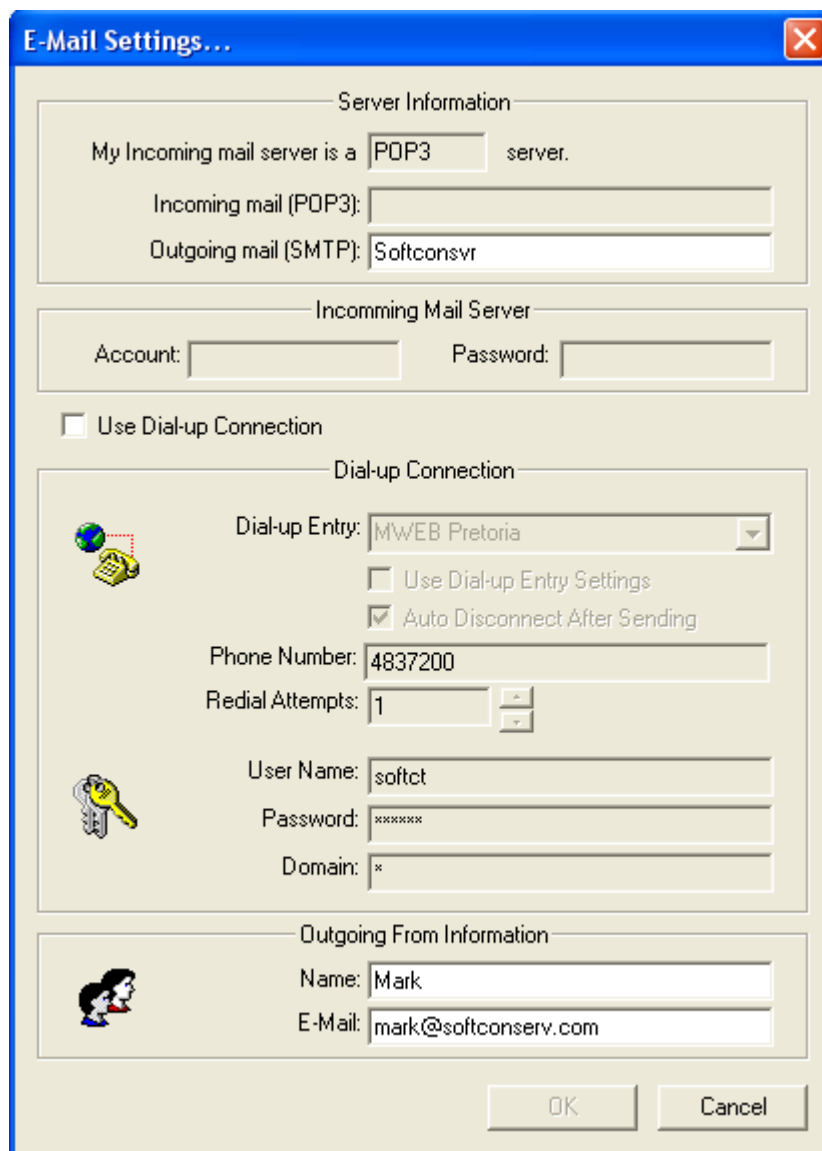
E-Mail Settings...

Server Information

My Incoming mail server is a POP3 server.

Incoming mail (POP3):

Outgoing mail (SMTP): Softconsvr

Incomming Mail Server

Account: Password:

Use Dial-up Connection

Dial-up Connection

Dial-up Entry: MWEB Pretoria

Use Dial-up Entry Settings

Auto Disconnect After Sending

Phone Number: 4837200

Redial Attempts: 1

User Name: softct

Password: ******

Domain: *

Outgoing From Information

Name: Mark

E-Mail: mark@softconserv.com

OK Cancel